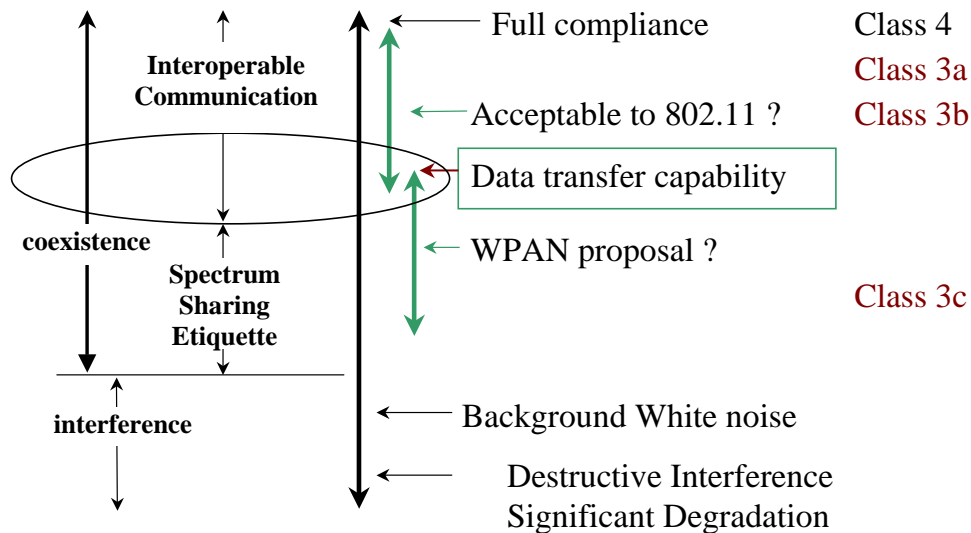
Interoperable Communication

Full compliance

Class 4

Class 3a

Acceptable to 802.11 ?

Class 3b

Data transfer capability

coexistence

WPAN proposal ?

Spectrum Sharing Etiquette

Class 3c

interference

Background White noise

Destructive Interference
Significant Degradation